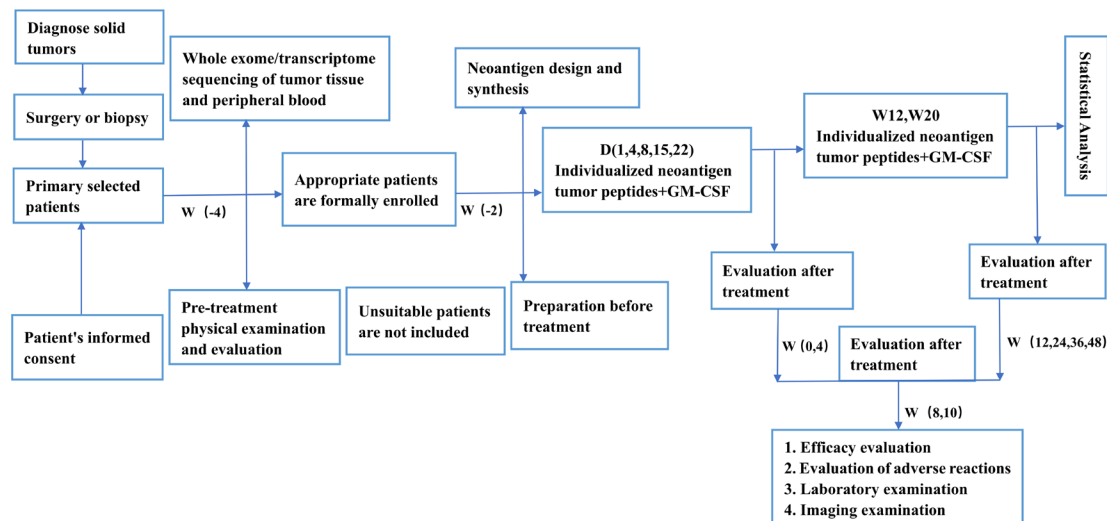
Diagnose solid tumors

Surgery or biopsy

Primary selected patients

Patient's informed consent

Whole exome/transcriptome sequencing of tumor tissue and peripheral blood

W（-4）

Appropriate patients are formally enrolled

Pre-treatment physical examination and evaluation

Unsuitable patients are not included

Neoantigen design and synthesis

W（-2）

Preparation before treatment

D(1,4,8,15,22) Individualized neoantigen tumor peptides+GM-CSF

W12,W20 Individualized neoantigen tumor peptides+GM-CSF

Statistical Analysis

Evaluation after treatment

W（0,4）

Evaluation after treatment

Evaluation after treatment

W（12,24,36,48）

W（8,10）

1. Efficacy evaluation
2. Evaluation of adverse reactions
3. Laboratory examination
4. Imaging examination